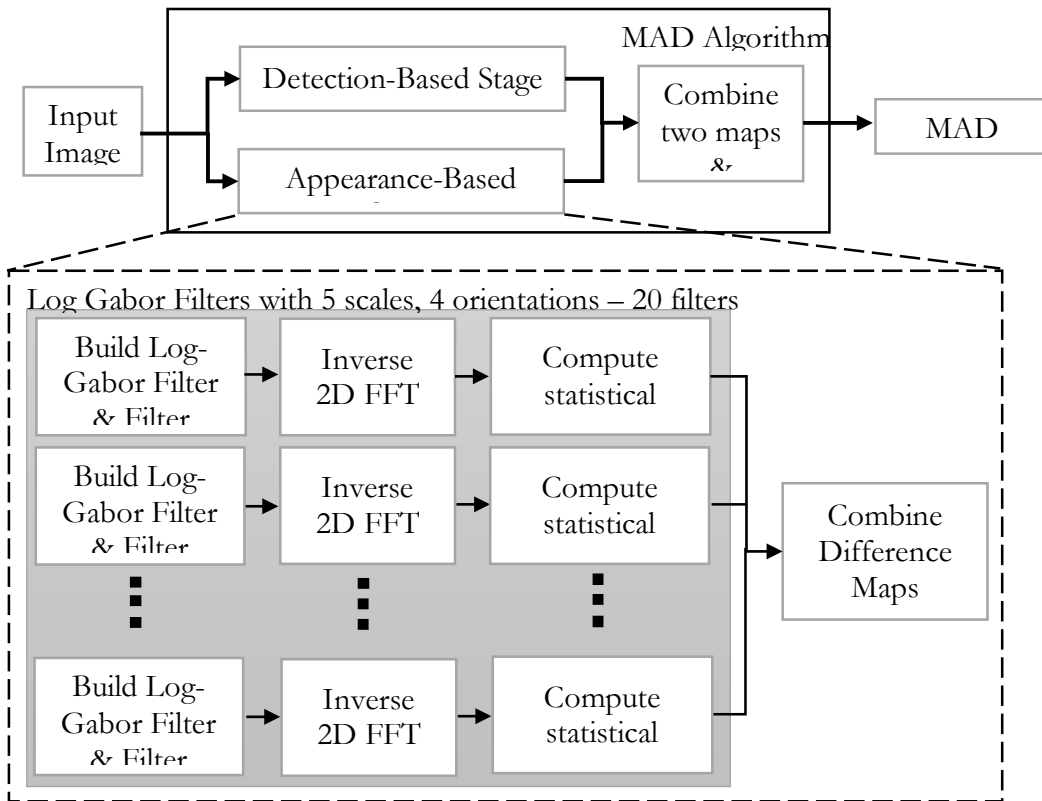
MAD Algorithm

Input Image

Detection-Based Stage

Appearance-Based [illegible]

Combine two maps &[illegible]

MAD

Log Gabor Filters with 5 scales, 4 orientations – 20 filters

Build Log-Gabor Filter & Filter

Inverse 2D FFT

Compute statistical

Build Log-Gabor Filter & Filter

Inverse 2D FFT

Compute statistical

Build Log-Gabor Filter & Filter

Inverse 2D FFT

Compute statistical

Combine Difference Maps